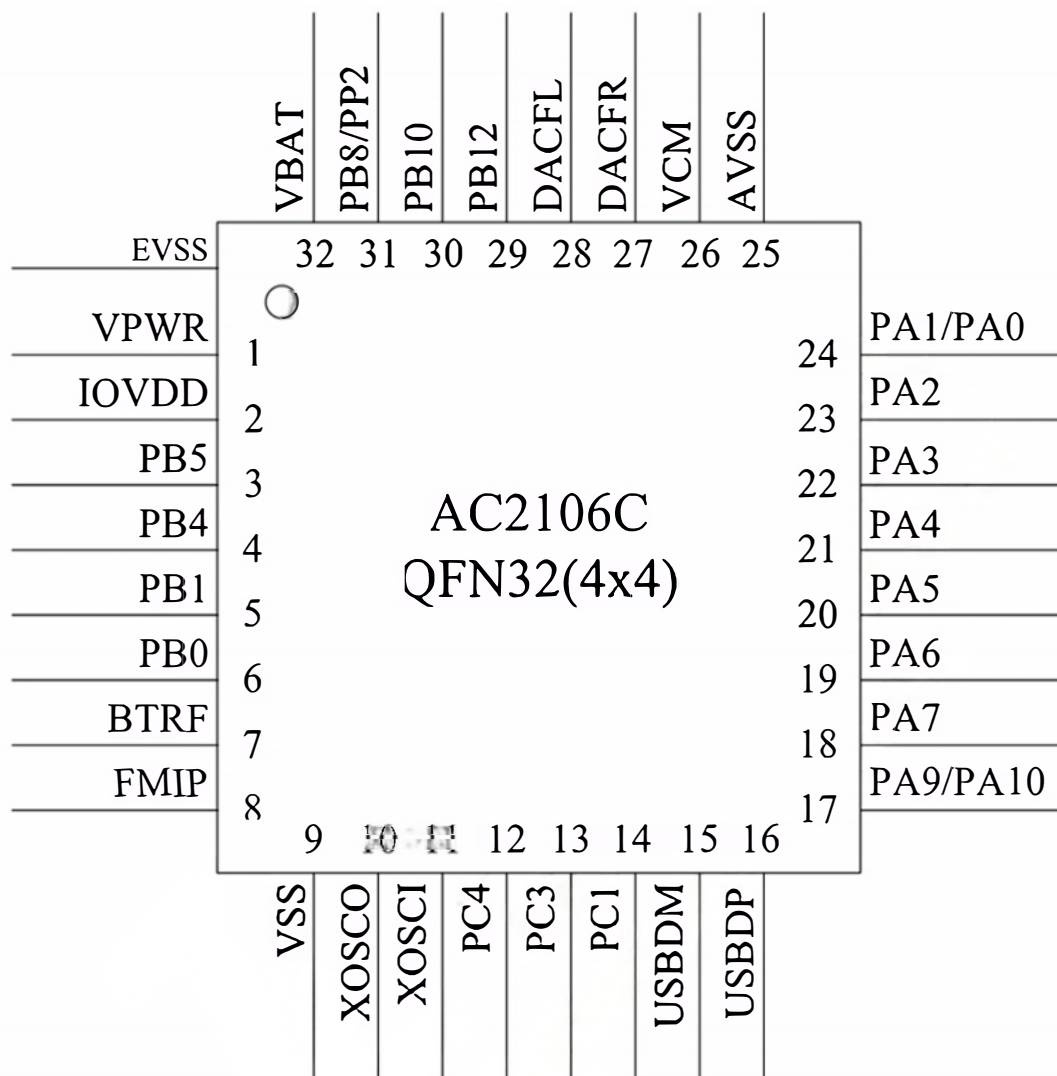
VBAT
PB8/PP2
PB10
PB12
DACFL
DACFR
VCM
AVSS

EVSS
32 31 30 29 28 27 26 25

VPWR 1
IOVDD 2
PB5 3
PB4 4
PB1 5
PB0 6
BTRF 7
FMIP 8

PA1/PA0 24
PA2 23
PA3 22
PA4 21
PA5 20
PA6 19
PA7 18
PA9/PA10 17

AC2106C
QFN32(4x4)

9 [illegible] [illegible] 12 13 14 15 16

VSS
XOSCO
XOSCI
PC4
PC3
PC1
USBDM
USBDP